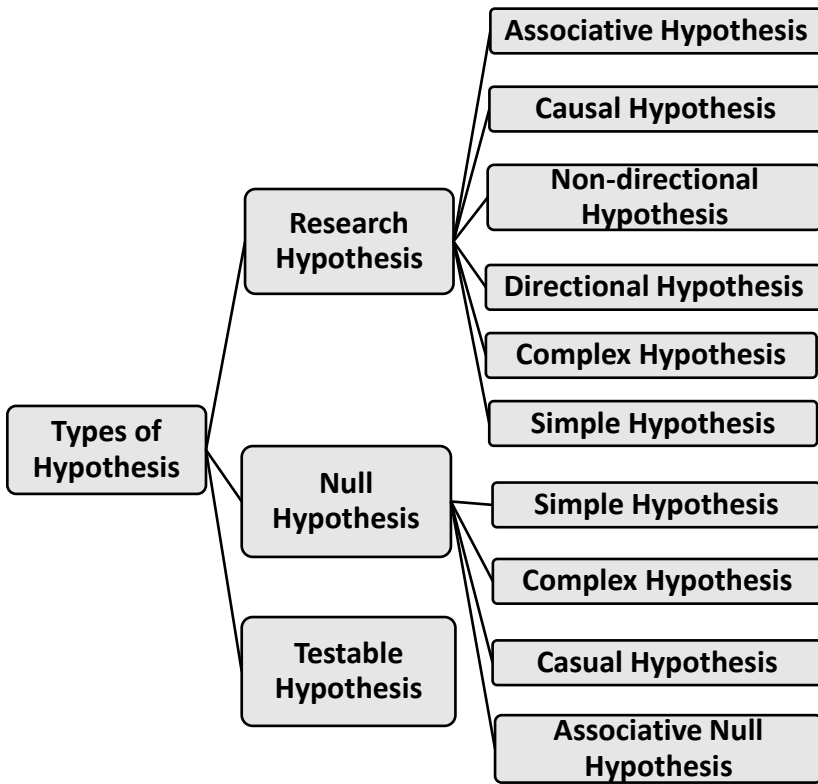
Types of Hypothesis

Research Hypothesis

Associative Hypothesis

Causal Hypothesis

Non-directional Hypothesis

Directional Hypothesis

Complex Hypothesis

Simple Hypothesis

Null Hypothesis

Simple Hypothesis

Complex Hypothesis

Casual Hypothesis

Associative Null Hypothesis

Testable Hypothesis